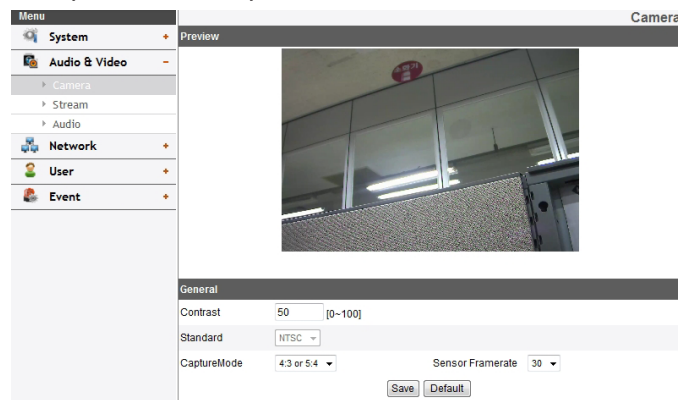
Menu

System +

Audio & Video −

Camera

Stream

Audio

Network +

User +

Event +

Camera

Preview

General

Contrast 50 [0~100]

Standard NTSC

CaptureMode 4:3 or 5:4 Sensor Framerate 30

Save Default